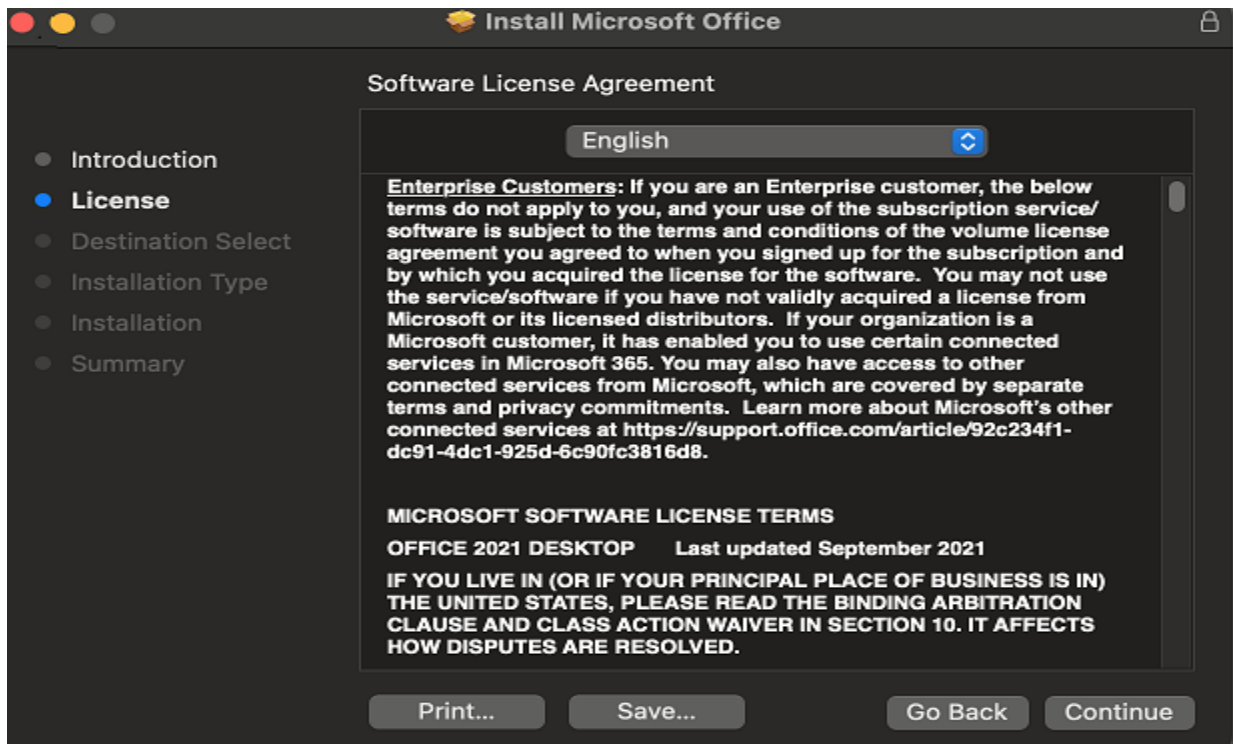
Install Microsoft Office

Software License Agreement

English

Introduction
License
Destination Select
Installation Type
Installation
Summary

Enterprise Customers: If you are an Enterprise customer, the below terms do not apply to you, and your use of the subscription service/ software is subject to the terms and conditions of the volume license agreement you agreed to when you signed up for the subscription and by which you acquired the license for the software. You may not use the service/software if you have not validly acquired a license from Microsoft or its licensed distributors. If your organization is a Microsoft customer, it has enabled you to use certain connected services in Microsoft 365. You may also have access to other connected services from Microsoft, which are covered by separate terms and privacy commitments. Learn more about Microsoft's other connected services at https://support.office.com/article/92c234f1-dc91-4dc1-925d-6c90fc3816d8.

MICROSOFT SOFTWARE LICENSE TERMS

OFFICE 2021 DESKTOP Last updated September 2021

IF YOU LIVE IN (OR IF YOUR PRINCIPAL PLACE OF BUSINESS IS IN) THE UNITED STATES, PLEASE READ THE BINDING ARBITRATION CLAUSE AND CLASS ACTION WAIVER IN SECTION 10. IT AFFECTS HOW DISPUTES ARE RESOLVED.

Print... Save... Go Back Continue